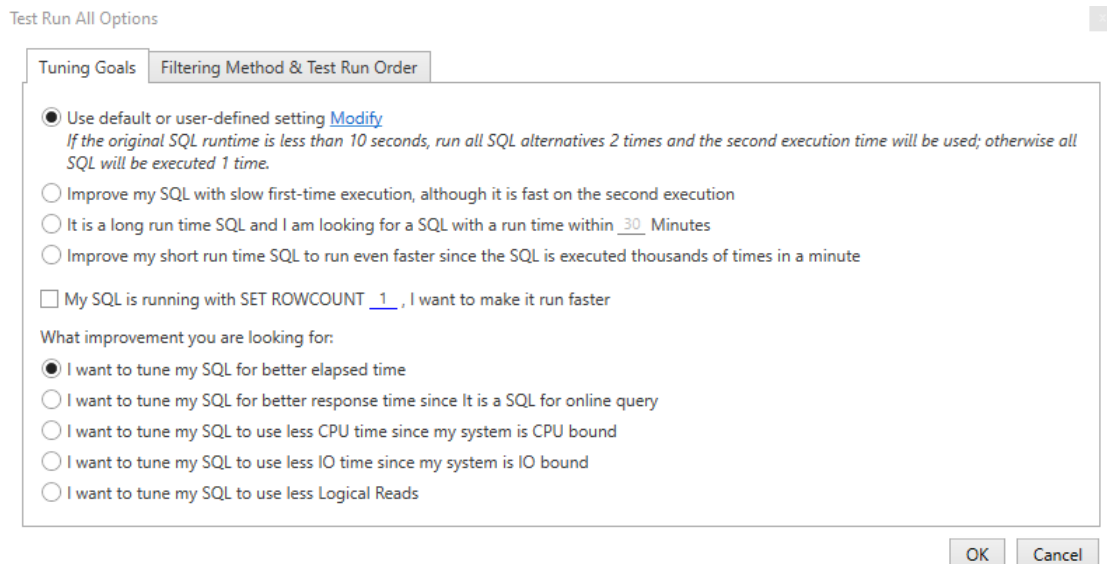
Test Run All Options

Tuning Goals | Filtering Method & Test Run Order

Use default or user-defined setting Modify
If the original SQL runtime is less than 10 seconds, run all SQL alternatives 2 times and the second execution time will be used; otherwise all SQL will be executed 1 time.

Improve my SQL with slow first-time execution, although it is fast on the second execution

It is a long run time SQL and I am looking for a SQL with a run time within 30 Minutes

Improve my short run time SQL to run even faster since the SQL is executed thousands of times in a minute

My SQL is running with SET ROWCOUNT 1 , I want to make it run faster

What improvement you are looking for:

I want to tune my SQL for better elapsed time

I want to tune my SQL for better response time since It is a SQL for online query

I want to tune my SQL to use less CPU time since my system is CPU bound

I want to tune my SQL to use less IO time since my system is IO bound

I want to tune my SQL to use less Logical Reads

OK Cancel